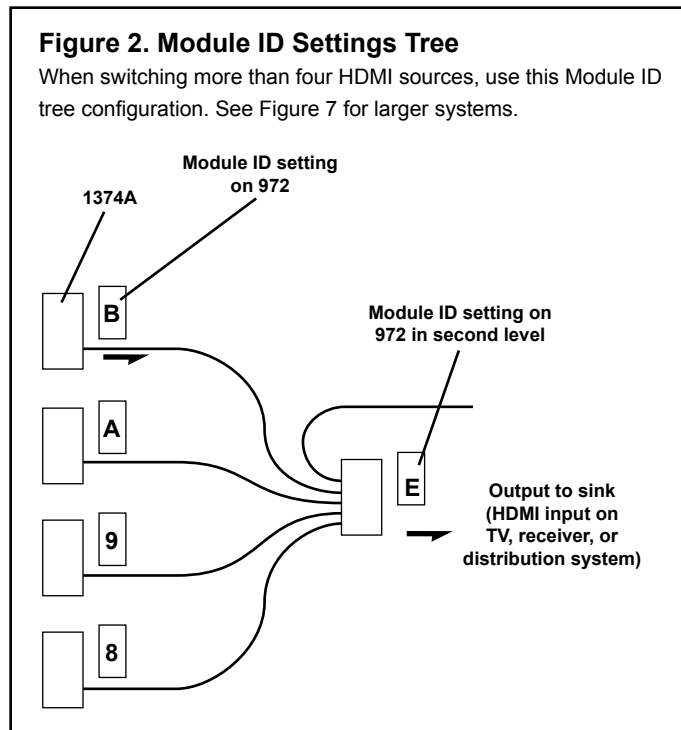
Figure 2. Module ID Settings Tree

When switching more than four HDMI sources, use this Module ID tree configuration. See Figure 7 for larger systems.

1374A

Module ID setting on 972

B

Module ID setting on 972 in second level

A

E

Output to sink (HDMI input on TV, receiver, or distribution system)

9

8